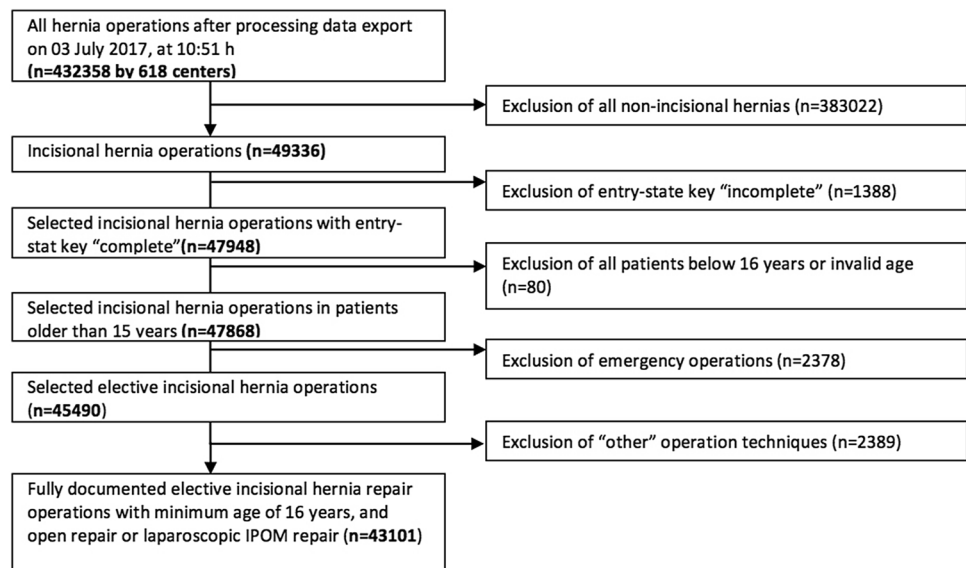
All hernia operations after processing data export on 03 July 2017, at 10:51 h **(n=432358 by 618 centers)**

Exclusion of all non-incisional hernias (n=383022)

Incisional hernia operations **(n=49336)**

Exclusion of entry-state key "incomplete" (n=1388)

Selected incisional hernia operations with entry-stat key "complete"**(n=47948)**

Exclusion of all patients below 16 years or invalid age (n=80)

Selected incisional hernia operations in patients older than 15 years **(n=47868)**

Exclusion of emergency operations (n=2378)

Selected elective incisional hernia operations **(n=45490)**

Exclusion of "other" operation techniques (n=2389)

Fully documented elective incisional hernia repair operations with minimum age of 16 years, and open repair or laparoscopic IPOM repair **(n=43101)**